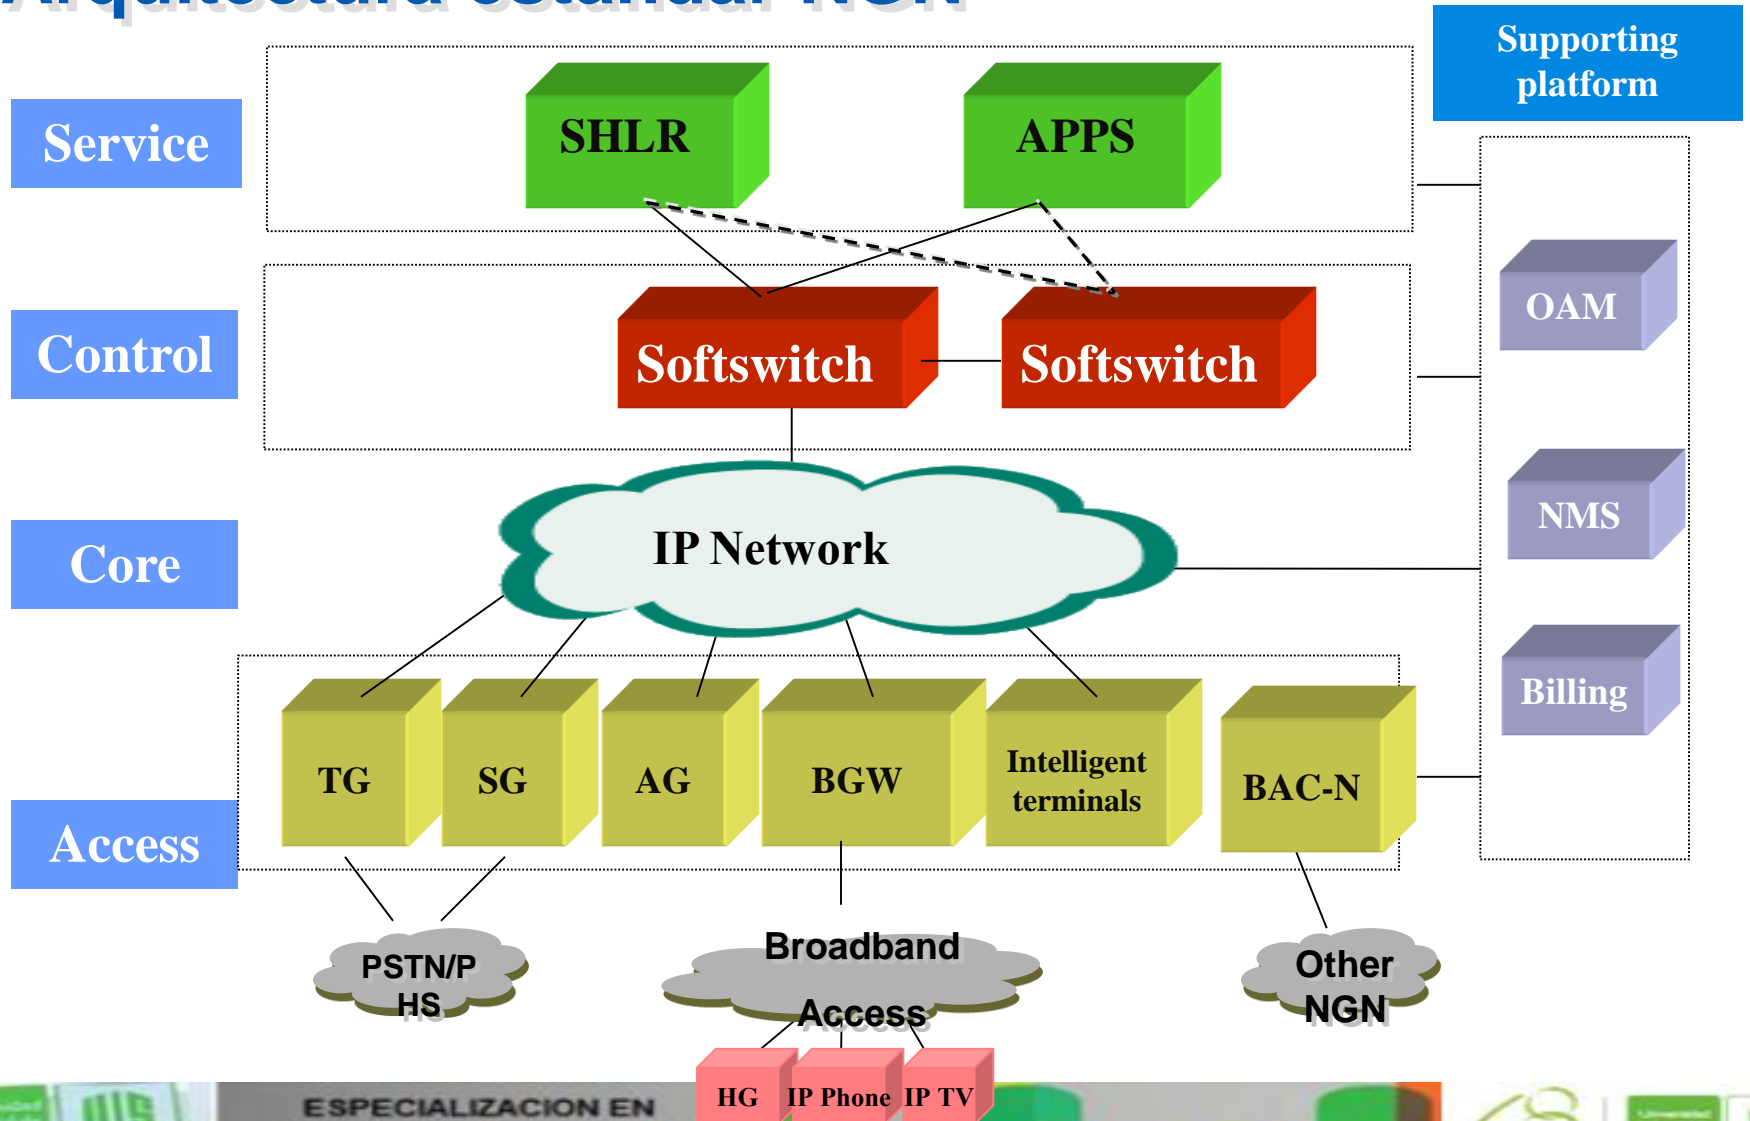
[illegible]

Supporting platform

Service

SHLR

APPS

Control

Softswitch

Softswitch

OAM

NMS

Core

IP Network

Billing

TG

SG

AG

BGW

Intelligent terminals

BAC-N

Access

PSTN/PHS

Broadband Access

Other NGN

HG

IP Phone

IP TV

ESPECIALIZACION EN